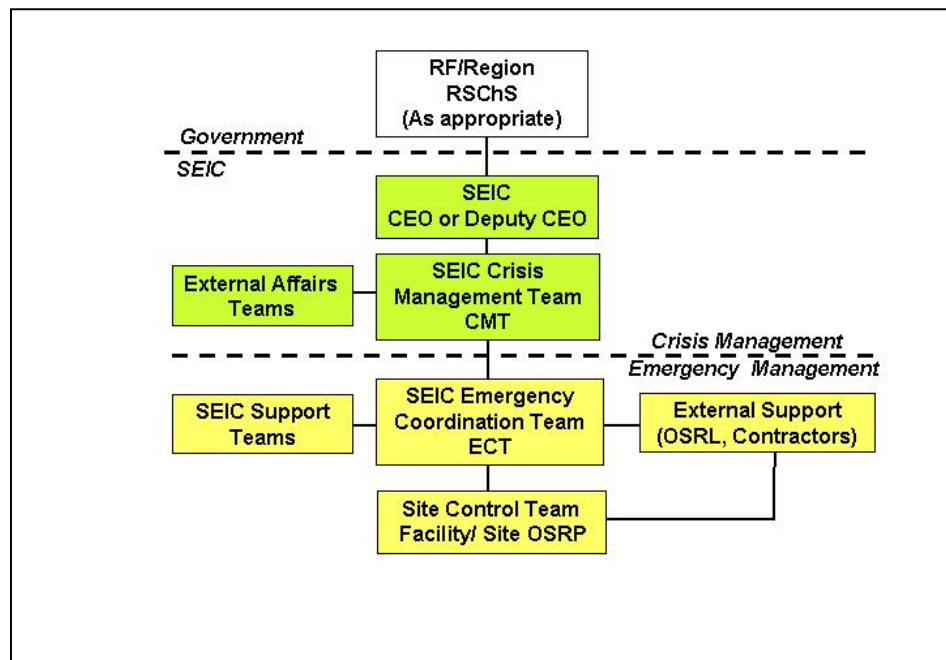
RF/Region
RSChS
(As appropriate)

Government

SEIC

SEIC
CEO or Deputy CEO

External Affairs Teams

SEIC Crisis Management Team CMT

Crisis Management

Emergency Management

SEIC Support Teams

SEIC Emergency Coordination Team ECT

External Support (OSRL, Contractors)

Site Control Team
Facility/ Site OSRP